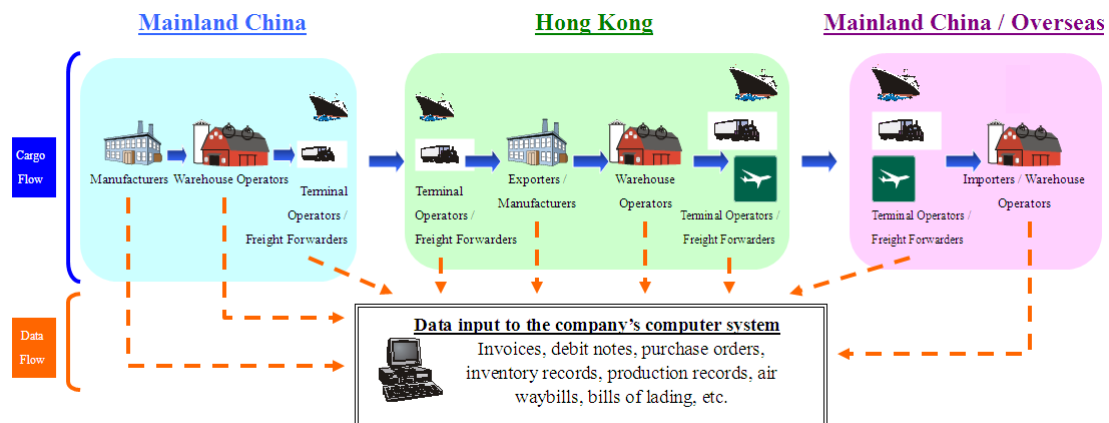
Mainland China

Hong Kong

Mainland China / Overseas

Cargo Flow

Manufacturers

Warehouse Operators

Terminal Operators / Freight Forwarders

Terminal Operators / Freight Forwarders

Exporters / Manufacturers

Warehouse Operators

Terminal Operators / Freight Forwarders

Terminal Operators / Freight Forwarders

Importers / Warehouse Operators

Data Flow

Data input to the company's computer system

Invoices, debit notes, purchase orders, inventory records, production records, air waybills, bills of lading, etc.